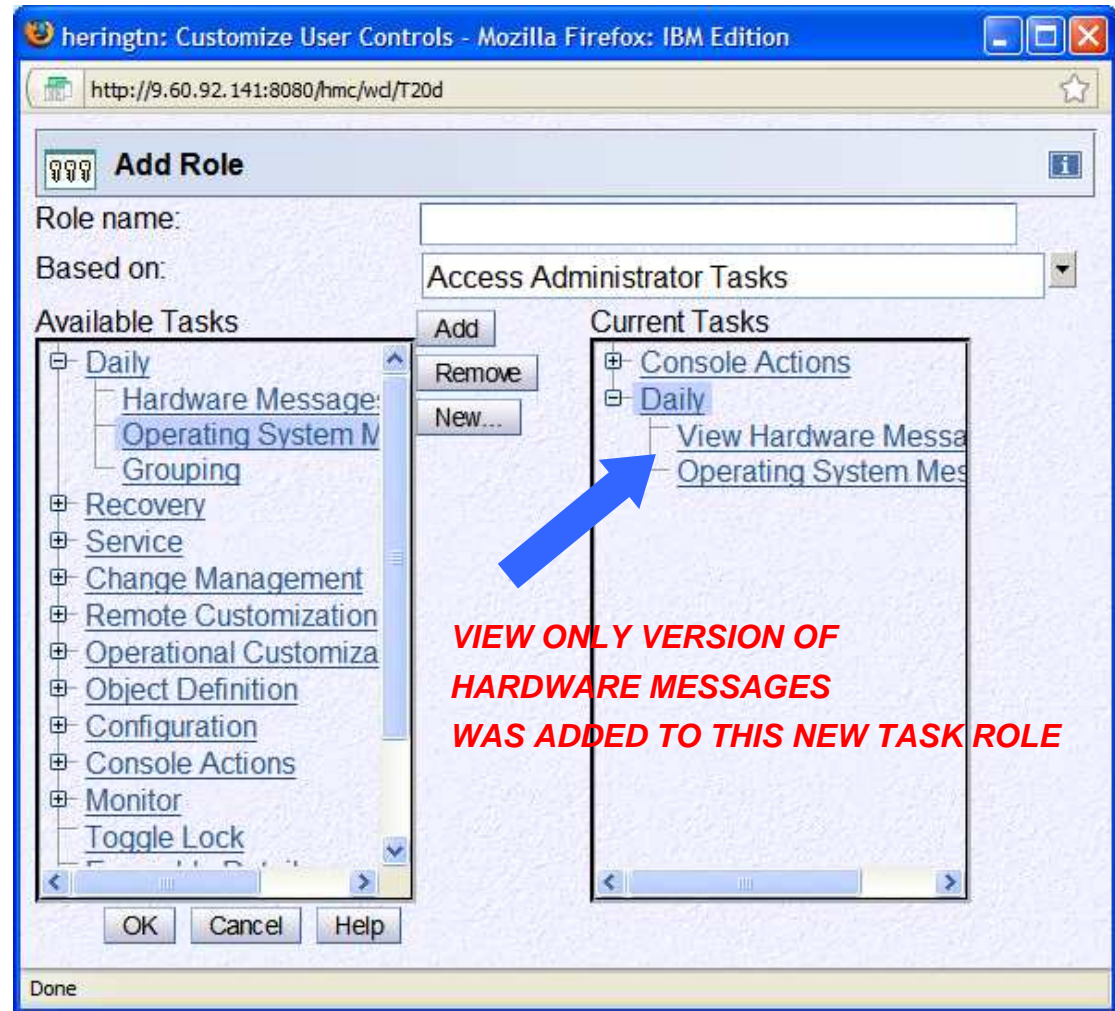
heringtn: Customize User Controls - Mozilla Firefox: IBM Edition

http://9.60.92.141:8080/hmc/wcl/T20d

Add Role

Role name:

Based on: Access Administrator Tasks

Available Tasks

Daily
Hardware Message
Operating System M
Grouping
Recovery
Service
Change Management
Remote Customization
Operational Customiza
Object Definition
Configuration
Console Actions
Monitor
Toggle Lock
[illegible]

Add

Remove

New...

Current Tasks

Console Actions
Daily
View Hardware Messa
Operating System Mes

VIEW ONLY VERSION OF HARDWARE MESSAGES WAS ADDED TO THIS NEW TASK ROLE

OK Cancel Help

Done